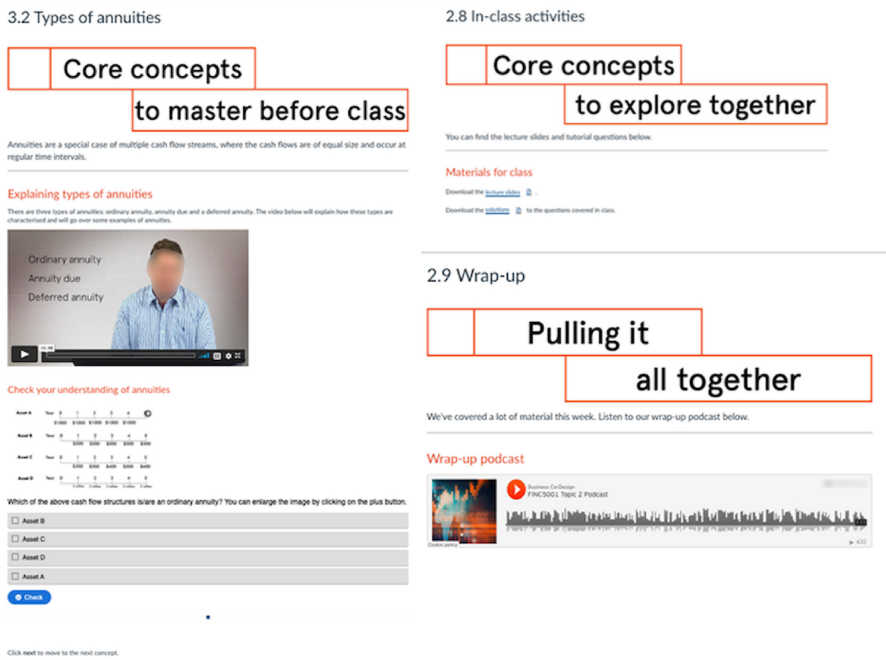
3.2 Types of annuities

Core concepts
to master before class

Annuities are a special case of multiple cash flow streams, where the cash flows are of equal size and occur at regular time intervals.

Explaining types of annuities

There are three types of annuities: ordinary annuity, annuity due and a deferred annuity. The video below will explain how these types are characterised and will go over some examples of annuities.

Ordinary annuity
Annuity due
Deferred annuity

Check your understanding of annuities

| | Year | 0 | 1 | 2 | 3 | 4 |
|---|---|---|---|---|---|---|
| Asset A | | $1000 | $1000 | $1000 | $1000 | $1000 |
| Asset B | Year | 0 | 1 | 2 | 3 | 4 |
| | | | $200 | $200 | $200 | $200 |
| Asset C | Year | 0 | 1 | 2 | 3 | 4 |
| | | | $200 | $300 | $400 | $500 |
| Asset D | Year | 0 | 1 | 2 | 3 | 4 |

Which of the above cash flow structures is/are an ordinary annuity? You can enlarge the image by clicking on the plus button.

Asset B
Asset C
Asset D
Asset A

Check

Click next to move to the next concept.

2.8 In-class activities

Core concepts
to explore together

You can find the lecture slides and tutorial questions below.

Materials for class

Download the lecture slides.

Download the solutions to the questions covered in class.

2.9 Wrap-up

Pulling it
all together

We've covered a lot of material this week. Listen to our wrap-up podcast below.

Wrap-up podcast

Business Co-Design
FINC5001 Topic 2 Podcast

Cookie policy